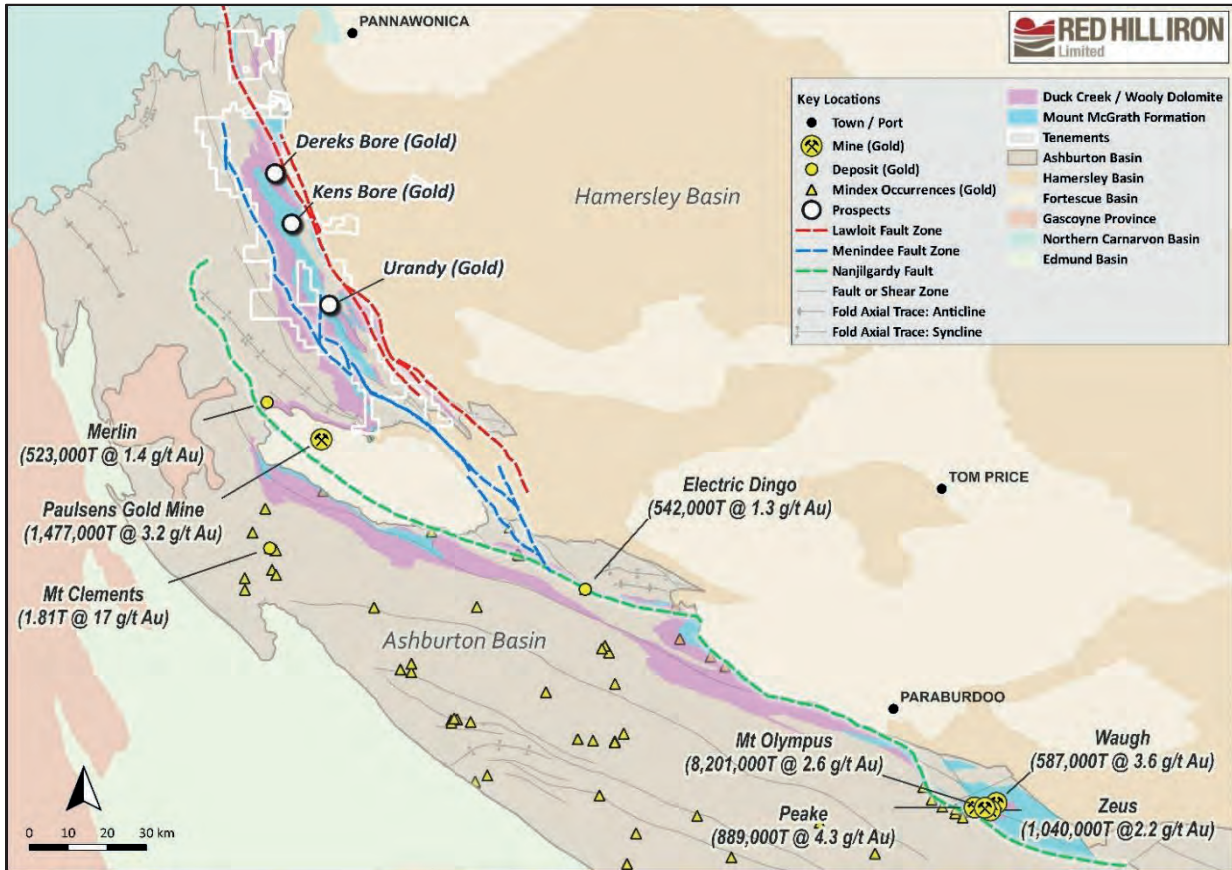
PANNAWONICA

RED HILL IRON
Limited

Key Locations
Town / Port
Mine (Gold)
Deposit (Gold)
Mindex Occurrences (Gold)
Prospects
Lawloit Fault Zone
Menindee Fault Zone
Nanjilgardy Fault
Fault or Shear Zone
Fold Axial Trace: Anticline
Fold Axial Trace: Syncline

Duck Creek / Wooly Dolomite
Mount McGrath Formation
Tenements
Ashburton Basin
Hamersley Basin
Fortescue Basin
Gascoyne Province
Northern Carnarvon Basin
Edmund Basin

Dereks Bore (Gold)
Kens Bore (Gold)
Hamersley Basin
Urandy (Gold)

Merlin
(523,000T @ 1.4 g/t Au)

Paulsens Gold Mine
(1,477,000T @ 3.2 g/t Au)

Mt Clements
(1.81T @ 17 g/t Au)

TOM PRICE

Electric Dingo
(542,000T @ 1.3 g/t Au)

Ashburton Basin

PARABURDOO

Mt Olympus
(8,201,000T @ 2.6 g/t Au)

Waugh
(587,000T @ 3.6 g/t Au)

Peake
(889,000T @ 4.3 g/t Au)

Zeus
(1,040,000T @2.2 g/t Au)

0 10 20 30 km